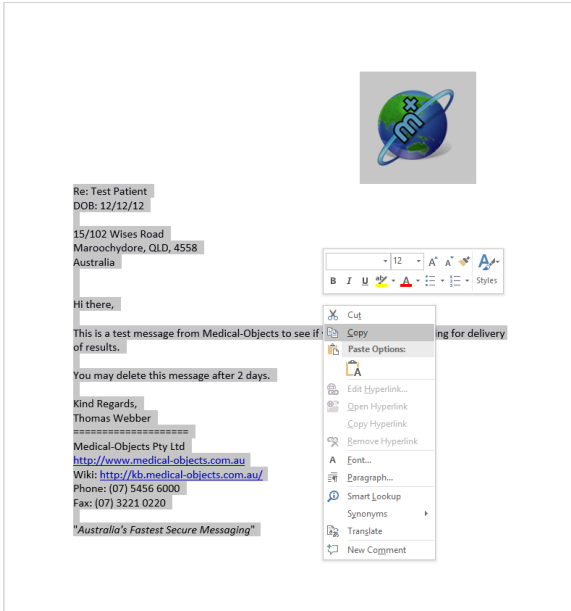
Re: Test Patient
DOB: 12/12/12

15/102 Wises Road
Maroochydore, QLD, 4558
Australia

Hi there,

This is a test message from Medical-Objects to see if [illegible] ing for delivery of results.

You may delete this message after 2 days.

Kind Regards,
Thomas Webber
====================
Medical-Objects Pty Ltd
http://www.medical-objects.com.au
Wiki: http://kb.medical-objects.com.au/
Phone: (07) 5456 6000
Fax: (07) 3221 0220

"Australia's Fastest Secure Messaging"

12
B I U
Styles

Cut
Copy
Paste Options:
Edit Hyperlink...
Open Hyperlink
Copy Hyperlink
Remove Hyperlink
Font...
Paragraph...
Smart Lookup
Synonyms
Translate
New Comment